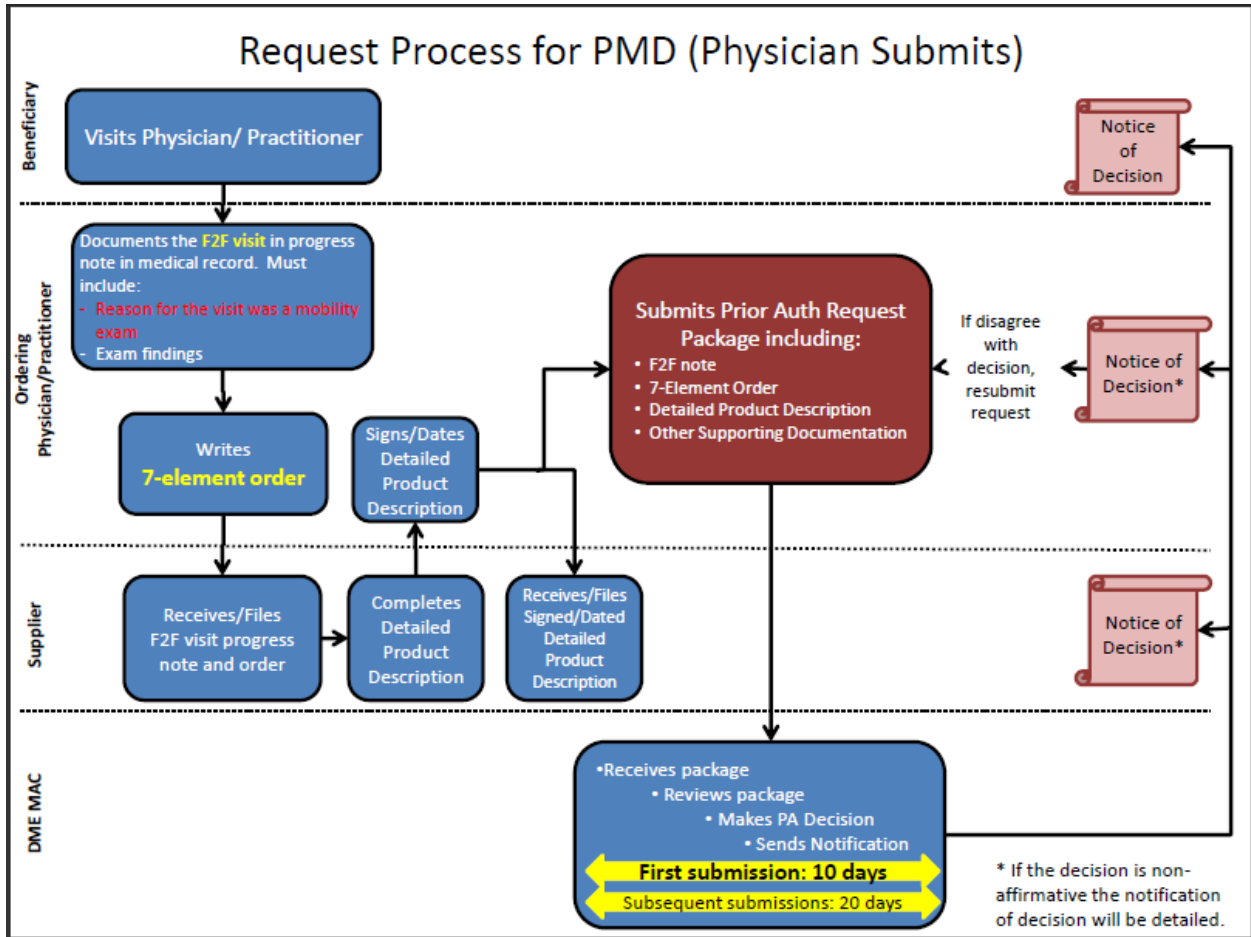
Request Process for PMD (Physician Submits)

Beneficiary

Visits Physician/ Practitioner

Notice of Decision

Ordering Physician/Practitioner

Documents the F2F visit in progress note in medical record. Must include:
- Reason for the visit was a mobility exam
- Exam findings

Writes 7-element order

Signs/Dates Detailed Product Description

Submits Prior Auth Request Package including:
• F2F note
• 7-Element Order
• Detailed Product Description
• Other Supporting Documentation

If disagree with decision, resubmit request

Notice of Decision*

Supplier

Receives/Files F2F visit progress note and order

Completes Detailed Product Description

Receives/Files Signed/Dated Detailed Product Description

Notice of Decision*

DME MAC

•Receives package
• Reviews package
• Makes PA Decision
• Sends Notification

First submission: 10 days

Subsequent submissions: 20 days

* If the decision is non-affirmative the notification of decision will be detailed.